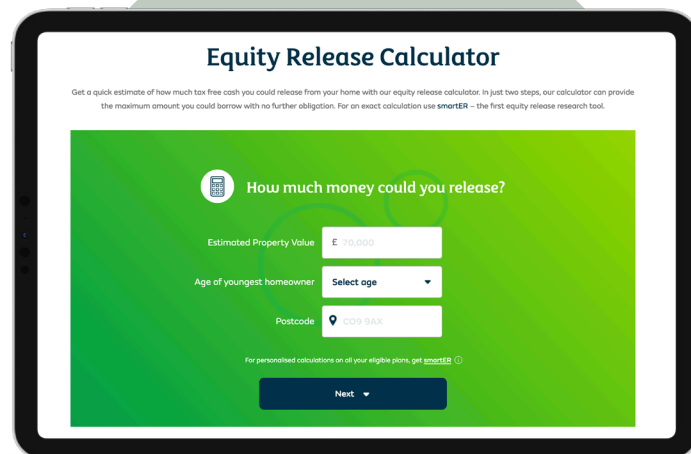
Equity Release Calculator

Get a quick estimate of how much tax free cash you could release from your home with our equity release calculator. In just two steps, our calculator can provide the maximum amount you could borrow with no further obligation. For an exact calculation use smartER – the first equity release research tool.

How much money could you release?

Estimated Property Value £ 70,000

Age of youngest homeowner Select age

Postcode CO9 9AX

For personalised calculations on all your eligible plans, get smartER

Next